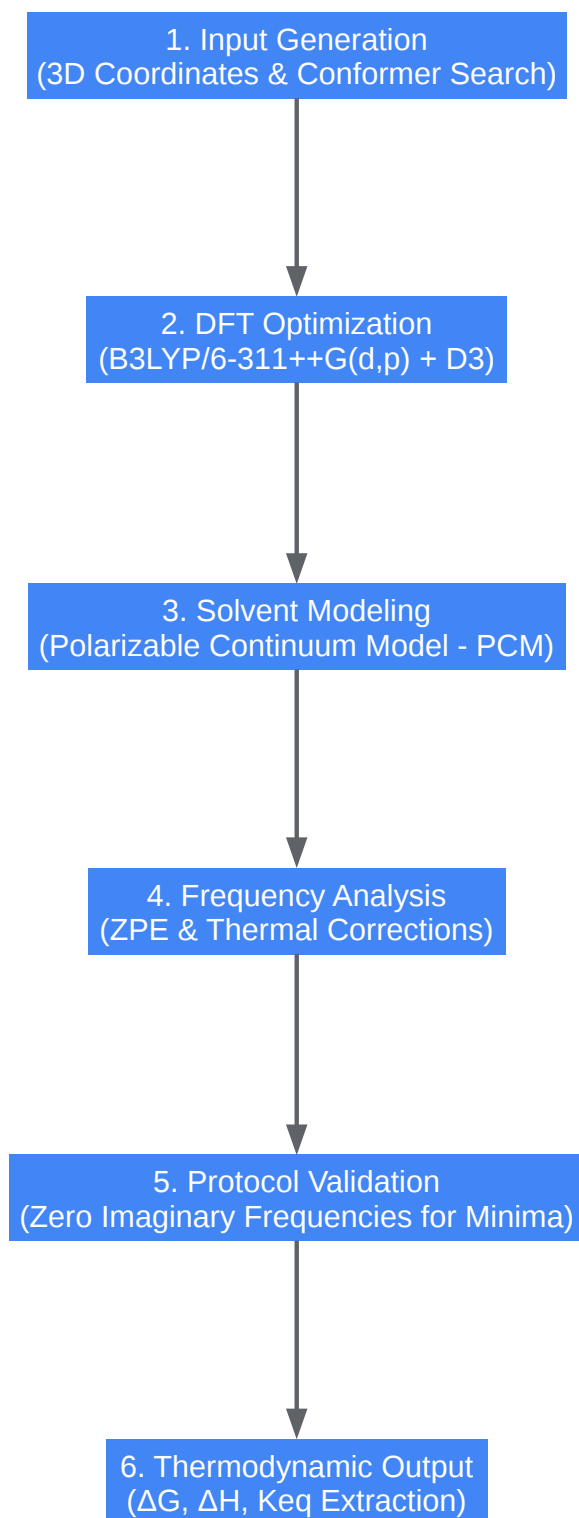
1. Input Generation
(3D Coordinates & Conformer Search)

2. DFT Optimization
(B3LYP/6-311++G(d,p) + D3)

3. Solvent Modeling
(Polarizable Continuum Model - PCM)

4. Frequency Analysis
(ZPE & Thermal Corrections)

5. Protocol Validation
(Zero Imaginary Frequencies for Minima)

6. Thermodynamic Output
(ΔG, ΔH, Keq Extraction)